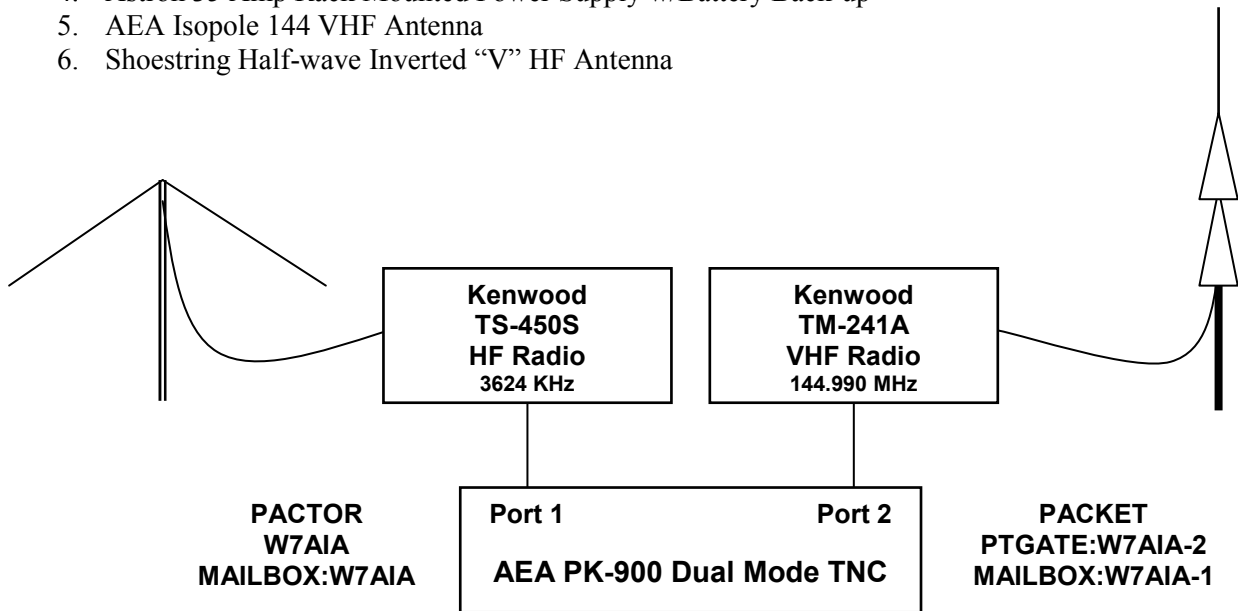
4. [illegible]
5. AEA Isopole 144 VHF Antenna
6. Shoestring Half-wave Inverted "V" HF Antenna

Kenwood
TS-450S
HF Radio
3624 KHz

Kenwood
TM-241A
VHF Radio
144.990 MHz

PACTOR
W7AIA
MAILBOX:W7AIA

Port 1
Port 2
AEA PK-900 Dual Mode TNC

PACKET
PTGATE:W7AIA-2
MAILBOX:W7AIA-1